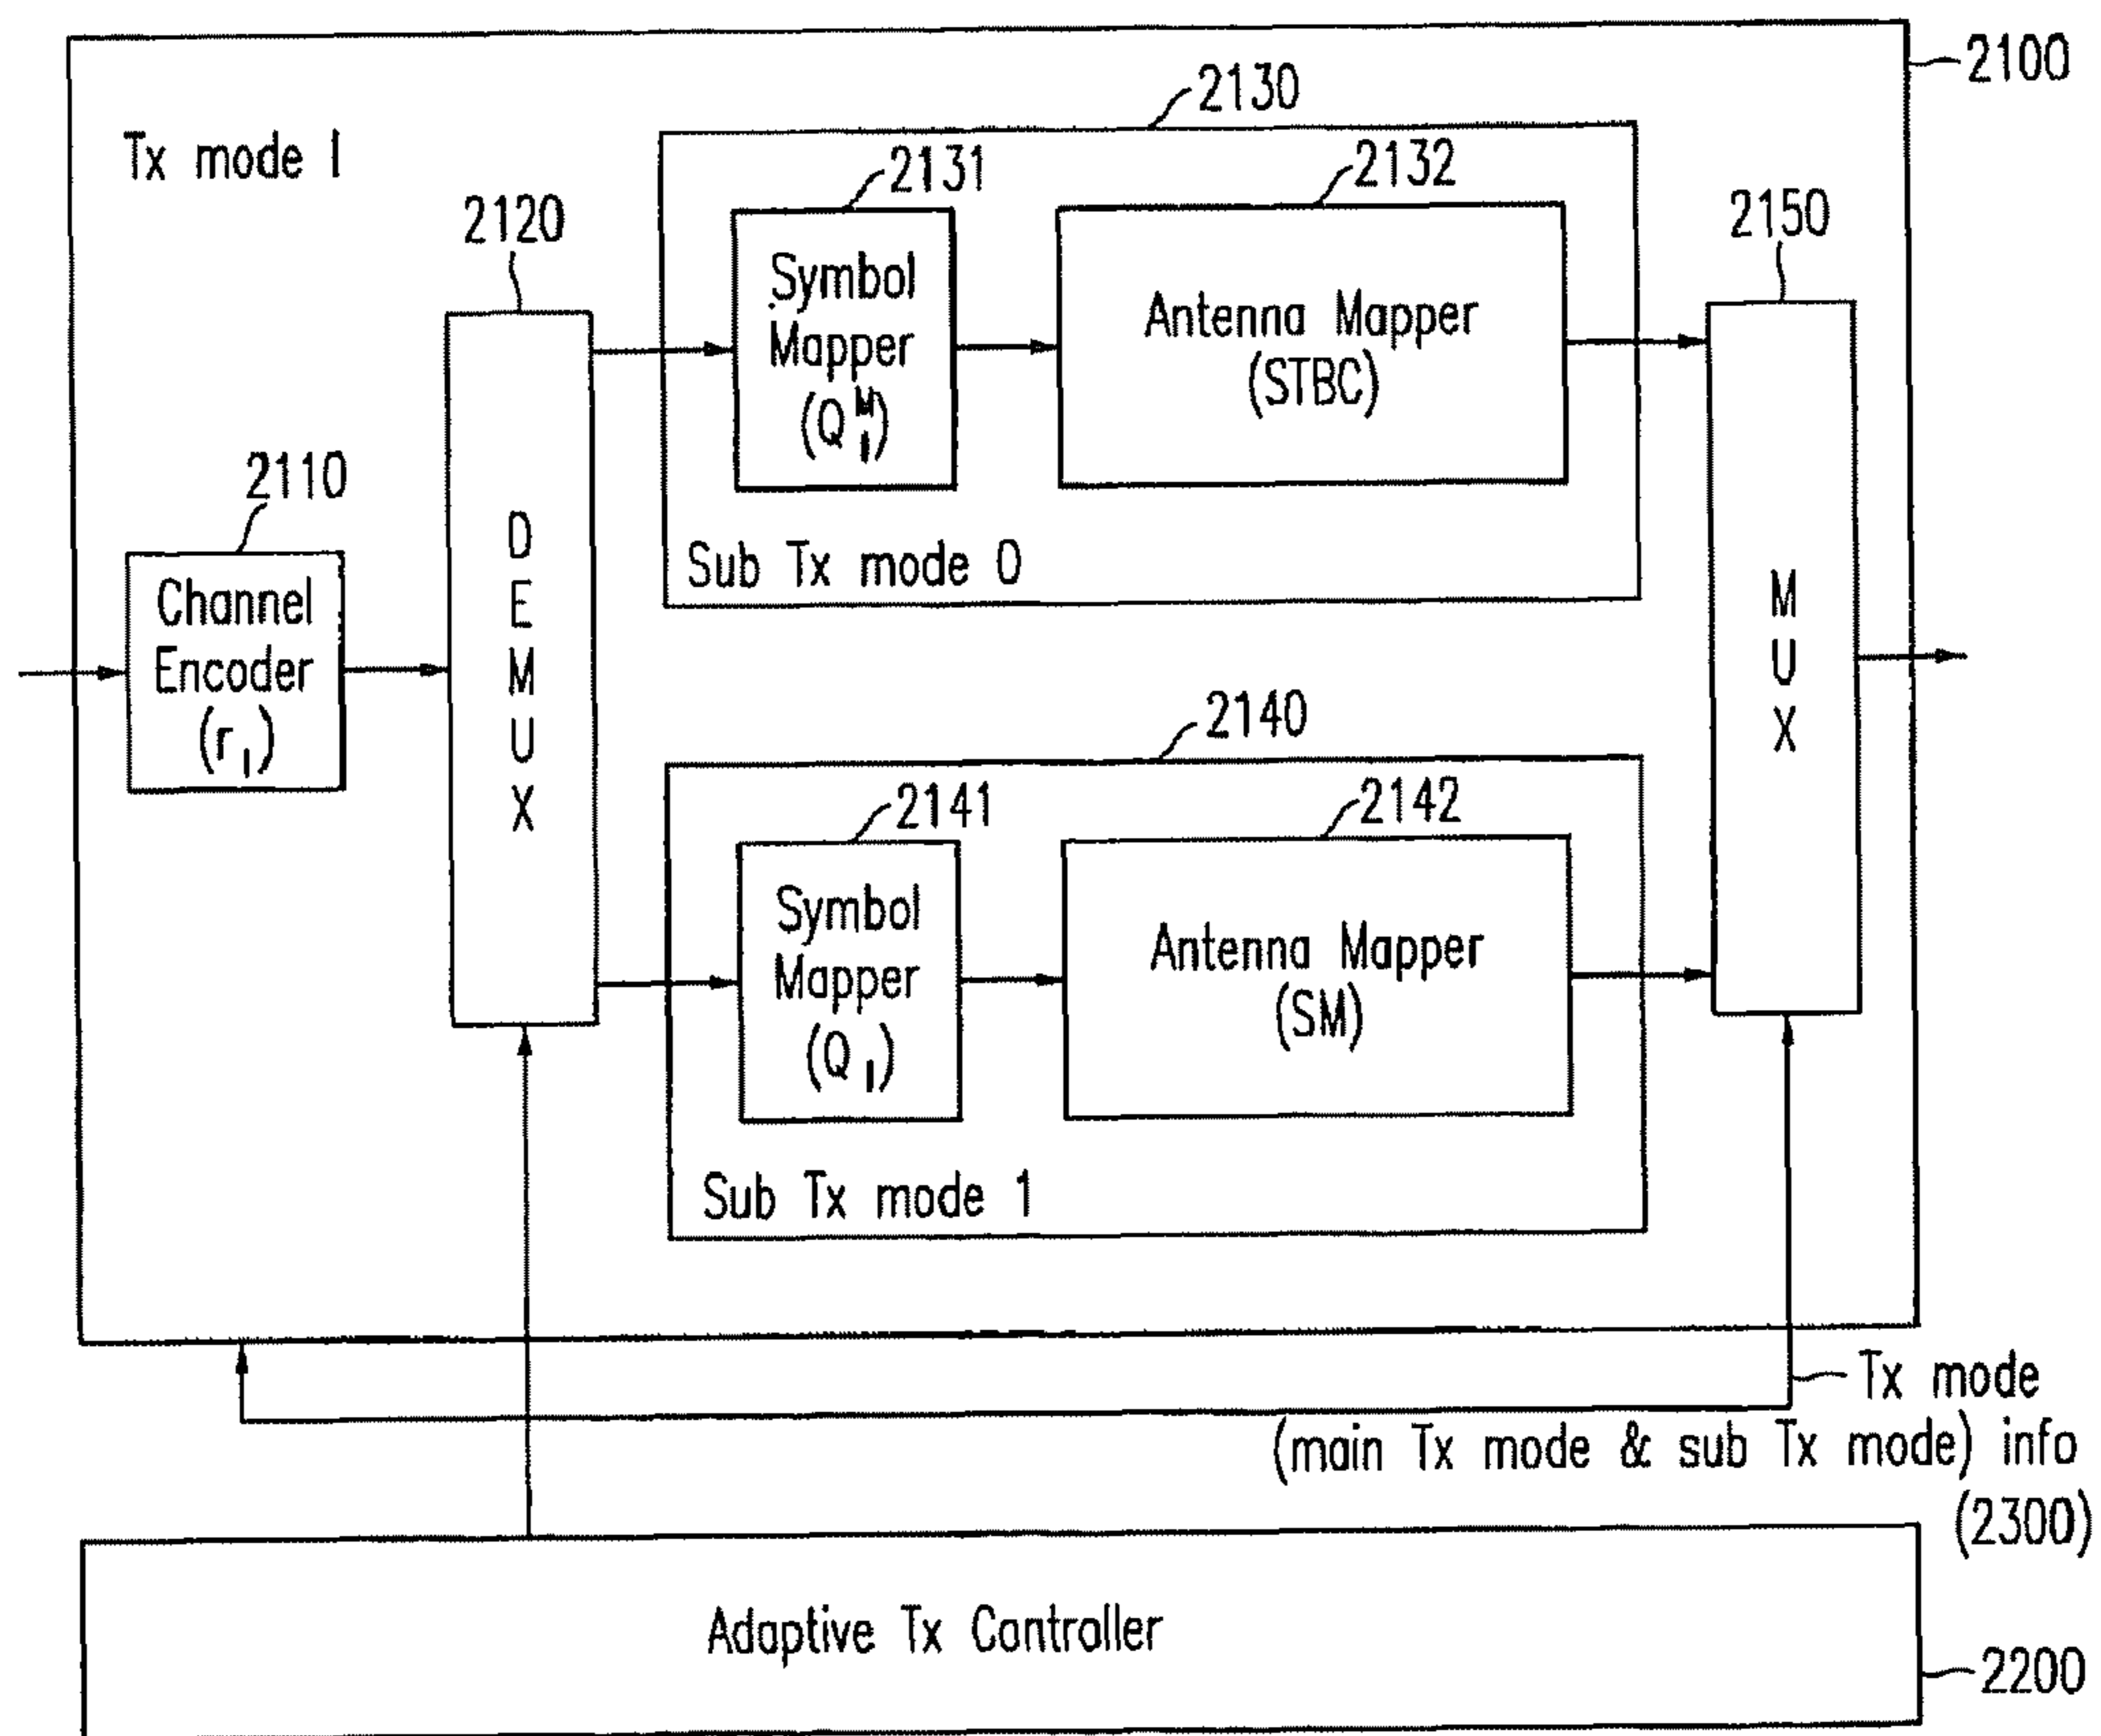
2100

Tx mode I

2130

2131

2132

2120

Symbol Mapper $(Q_I^M)$

Antenna Mapper (STBC)

2150

2110

D E M U X

Sub Tx mode 0

Channel Encoder $(r_I)$

M U X

2140

2141

2142

Symbol Mapper $(Q_I)$

Antenna Mapper (SM)

Sub Tx mode 1

Tx mode (main Tx mode & sub Tx mode) info (2300)

Adaptive Tx Controller

2200